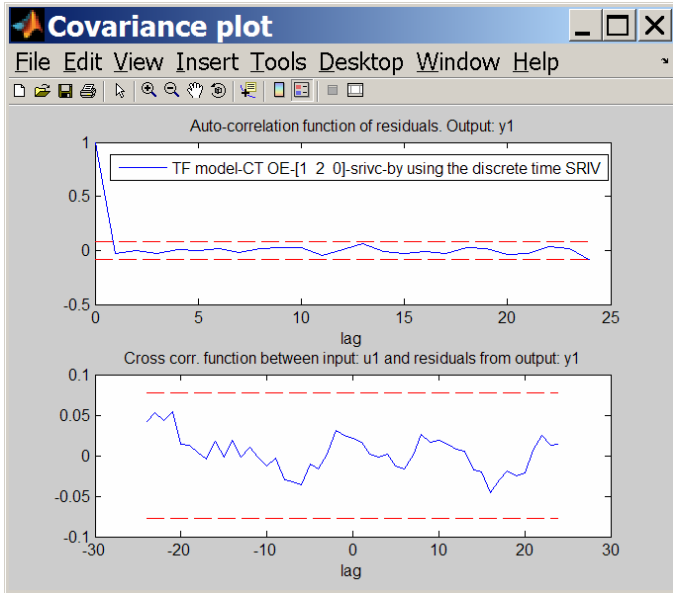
Covariance plot

File Edit View Insert Tools Desktop Window Help

Auto-correlation function of residuals. Output: y1

TF model-CT OE-[1 2 0]-srivc-by using the discrete time SRIV

1
0.5
0
-0.5
0 5 10 15 20 25
lag

Cross corr. function between input: u1 and residuals from output: y1

0.1
0.05
0
-0.05
-0.1
-30 -20 -10 0 10 20 30
lag